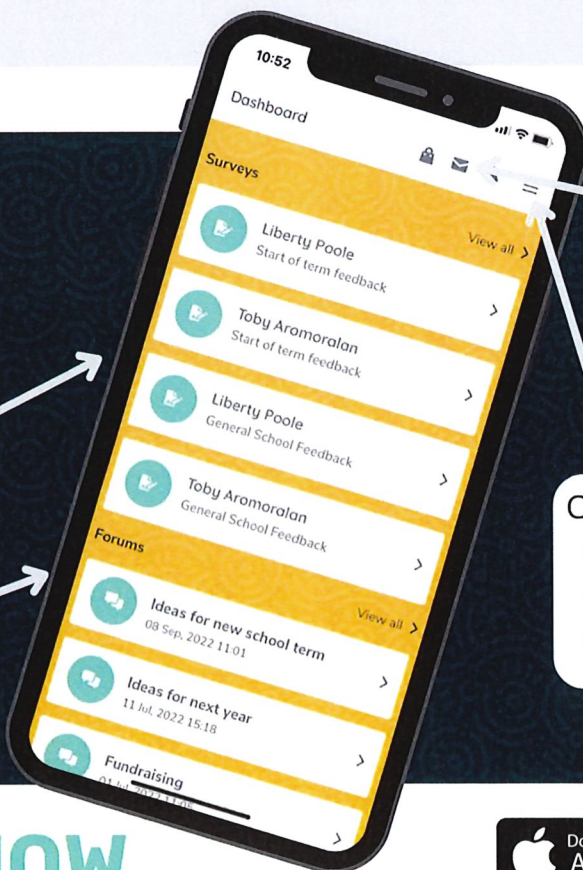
10:52

Dashboard

Surveys

Liberty Poole
Start of term feedback

View all >

Toby Aromoralan
Start of term feedback

Liberty Poole
General School Feedback

Toby Aromoralan
General School Feedback

Forums

Ideas for new school term
08 Sep, 2022 11:01

View all >

Ideas for next year
11 Jul, 2022 15:18

Fundraising
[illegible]

C

OW

Do
A